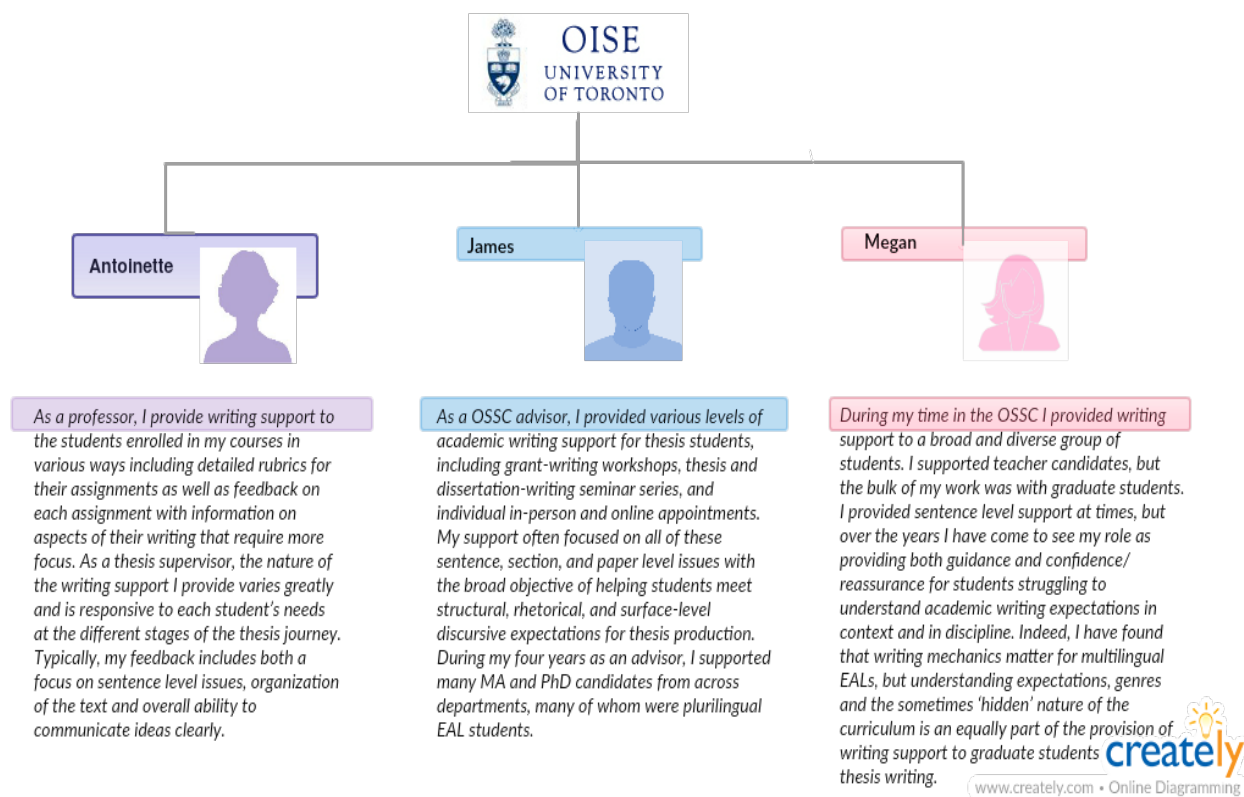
OISE
UNIVERSITY
OF TORONTO

Antoinette

James

Megan

As a professor, I provide writing support to the students enrolled in my courses in various ways including detailed rubrics for their assignments as well as feedback on each assignment with information on aspects of their writing that require more focus. As a thesis supervisor, the nature of the writing support I provide varies greatly and is responsive to each student's needs at the different stages of the thesis journey. Typically, my feedback includes both a focus on sentence level issues, organization of the text and overall ability to communicate ideas clearly.

As a OSSC advisor, I provided various levels of academic writing support for thesis students, including grant-writing workshops, thesis and dissertation-writing seminar series, and individual in-person and online appointments. My support often focused on all of these sentence, section, and paper level issues with the broad objective of helping students meet structural, rhetorical, and surface-level discursive expectations for thesis production. During my four years as an advisor, I supported many MA and PhD candidates from across departments, many of whom were plurilingual EAL students.

During my time in the OSSC I provided writing support to a broad and diverse group of students. I supported teacher candidates, but the bulk of my work was with graduate students. I provided sentence level support at times, but over the years I have come to see my role as providing both guidance and confidence/ reassurance for students struggling to understand academic writing expectations in context and in discipline. Indeed, I have found that writing mechanics matter for multilingual EALs, but understanding expectations, genres and the sometimes 'hidden' nature of the curriculum is an equally part of the provision of writing support to graduate students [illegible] thesis writing.

creately
www.creately.com • Online Diagramming